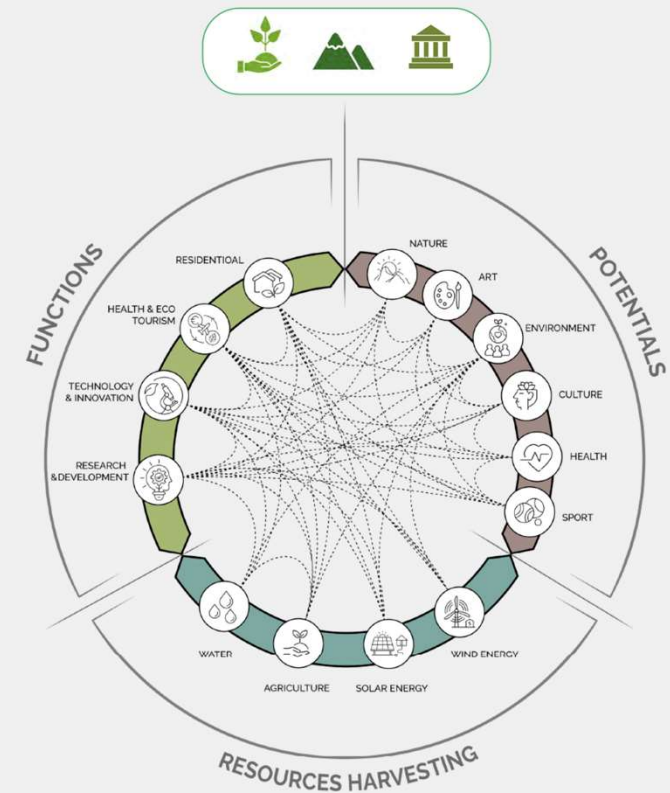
FUNCTIONS

RESIDENTIOAL

HEALTH & ECO TOURISM

TECHNOLOGY & INNOVATION

RESEARCH &DEVELOPMENT

POTENTIALS

NATURE

ART

ENVIRONMENT

CULTURE

HEALTH

SPORT

WATER

AGRICULTURE

SOLAR ENERGY

WIND ENERGY

RESOURCES HARVESTING